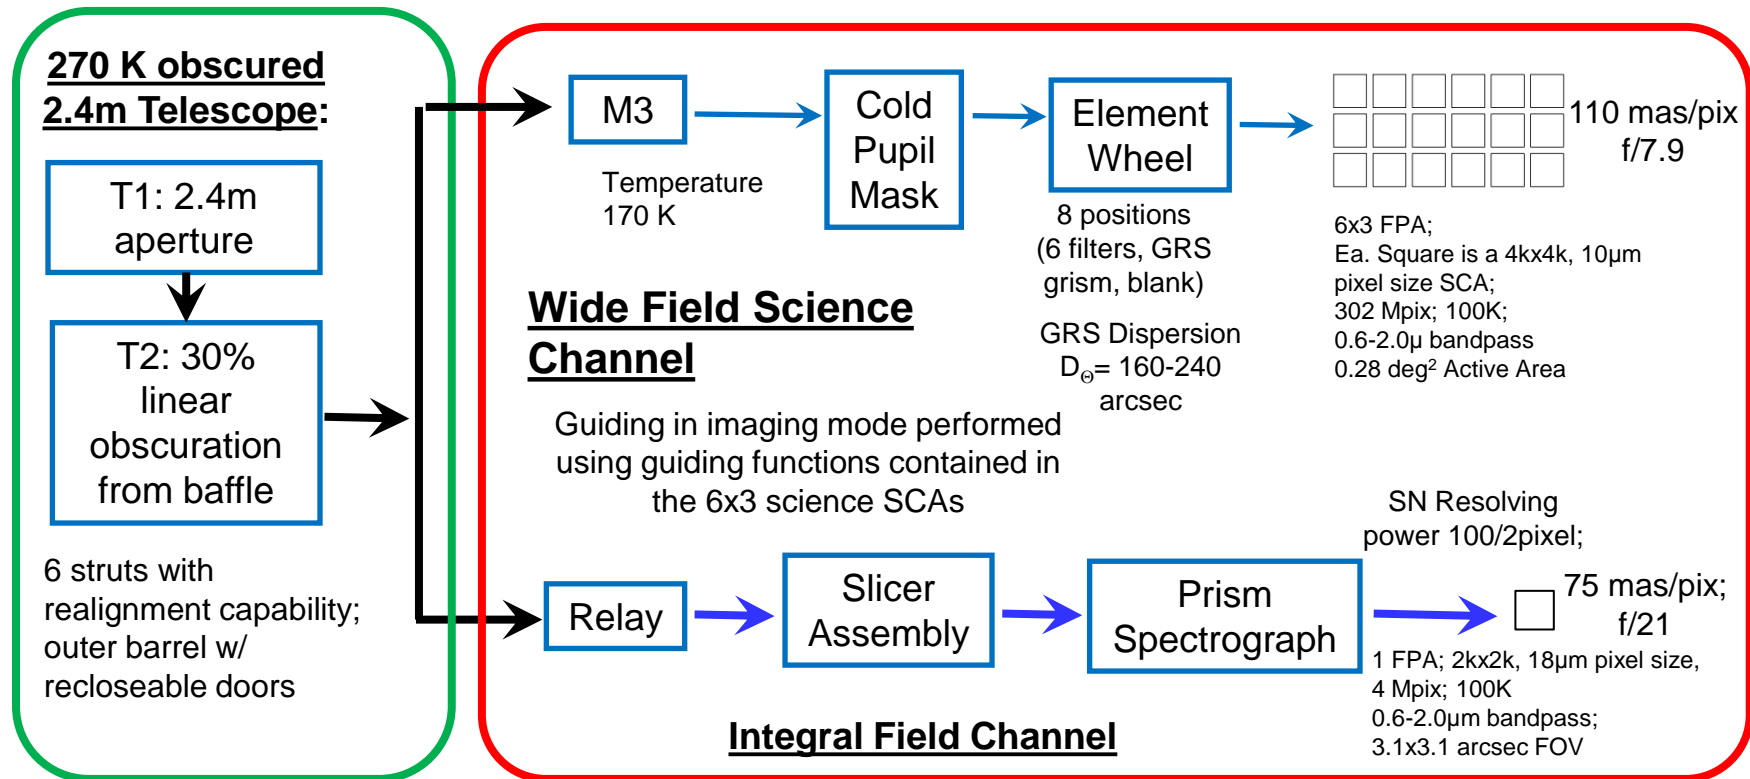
270 K obscured 2.4m Telescope:

T1: 2.4m aperture

T2: 30% linear obscuration from baffle

6 struts with realignment capability; outer barrel w/ recloseable doors

M3

Temperature 170 K

Cold Pupil Mask

Element Wheel

8 positions (6 filters, GRS grism, blank)

110 mas/pix f/7.9

6x3 FPA;
Ea. Square is a 4kx4k, 10μm pixel size SCA;
302 Mpix; 100K;
0.6-2.0μ bandpass
0.28 deg$^2$ Active Area

Wide Field Science Channel

GRS Dispersion $D_{\Theta}$= 160-240 arcsec

Guiding in imaging mode performed using guiding functions contained in the 6x3 science SCAs

SN Resolving power 100/2pixel;

Relay

Slicer Assembly

Prism Spectrograph

75 mas/pix; f/21

1 FPA; 2kx2k, 18μm pixel size,
4 Mpix; 100K
0.6-2.0μm bandpass;
3.1x3.1 arcsec FOV

Integral Field Channel